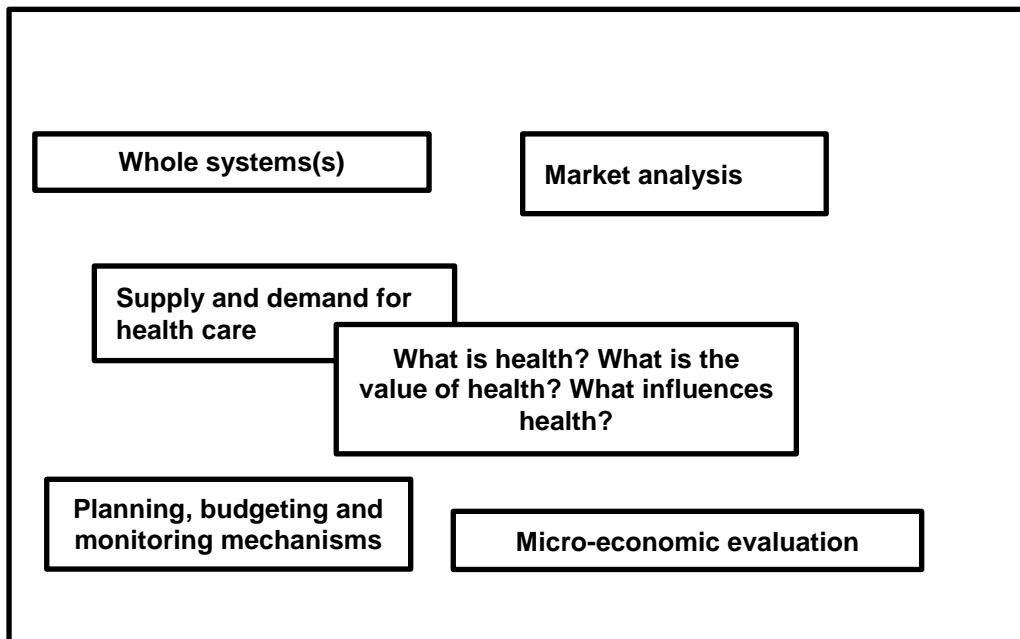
Whole systems(s)

Market analysis

Supply and demand for health care

What is health? What is the value of health? What influences health?

Planning, budgeting and monitoring mechanisms

Micro-economic evaluation